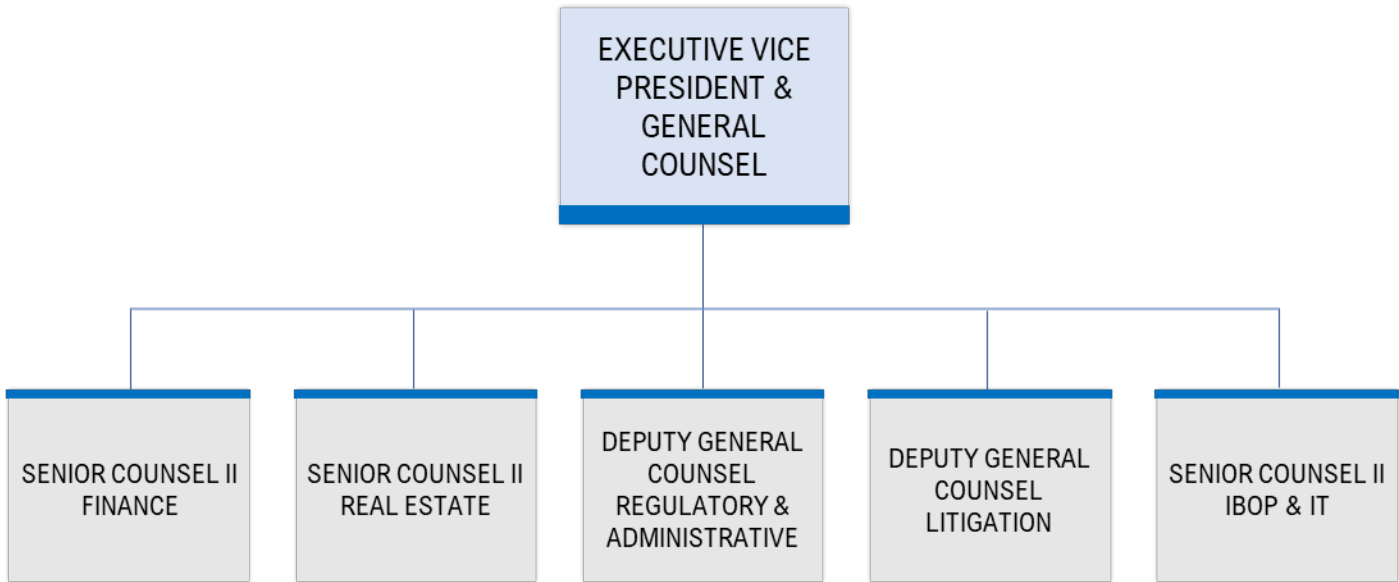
EXECUTIVE VICE PRESIDENT & GENERAL COUNSEL

SENIOR COUNSEL II FINANCE

SENIOR COUNSEL II REAL ESTATE

DEPUTY GENERAL COUNSEL REGULATORY & ADMINISTRATIVE

DEPUTY GENERAL COUNSEL LITIGATION

SENIOR COUNSEL II IBOP & IT